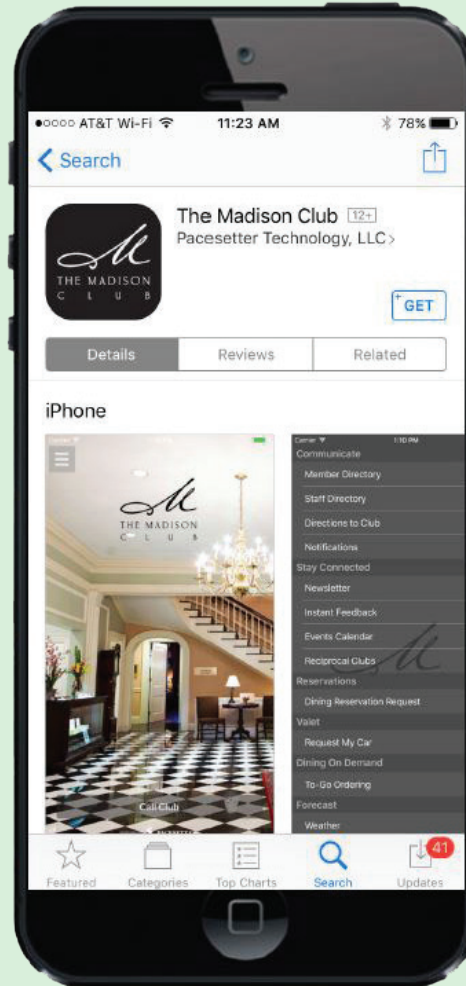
●○○○○ AT&T Wi-Fi 11:23 AM 78%

< Search

M
THE MADISON
C L U B

The Madison Club 12+
Pacesetter Technology, LLC >

GET

Details | Reviews | Related

iPhone

M
THE MADISON
C L U B

Call Club

Carrier 1:10 PM
Communicate
Member Directory
Staff Directory
Directions to Club
Notifications
Stay Connected
Newsletter
Instant Feedback
Events Calendar
Reciprocal Clubs
Reservations
Dining Reservation Request
Valet
Request My Car
Dining On Demand
To-Go Ordering
Forecast
Weather

Featured Categories Top Charts Search Updates 41